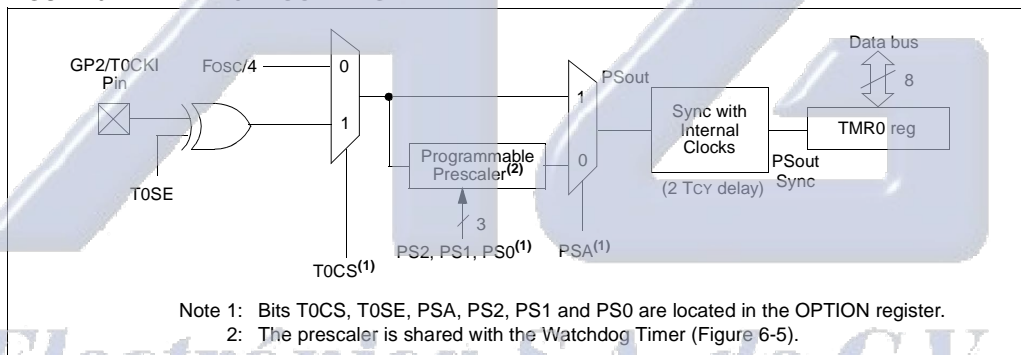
GP2/T0CKI Pin

FOSC/4

0

1

T0SE

T0CS$^{(1)}$

Programmable Prescaler$^{(2)}$

3

PS2, PS1, PS0$^{(1)}$

PSout

1

0

PSA$^{(1)}$

Sync with Internal Clocks

(2 TCY delay)

PSout Sync

Data bus

8

TMR0 reg

Note 1: Bits T0CS, T0SE, PSA, PS2, PS1 and PS0 are located in the OPTION register.
2: The prescaler is shared with the Watchdog Timer (Figure 6-5).